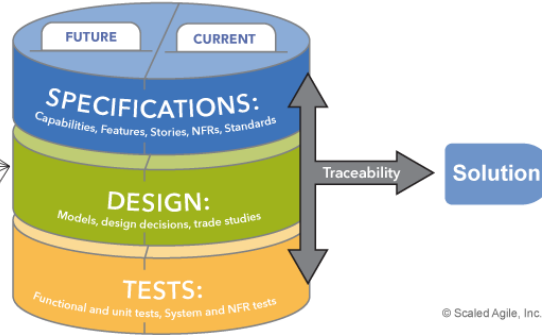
FUTURE
CURRENT

SPECIFICATIONS:
Capabilities, Features, Stories, NFRs, Standards

DESIGN:
Models, design decisions, trade studies

TESTS:
Functional and unit tests, System and NFR tests

Traceability

Solution

© Scaled Agile, Inc.